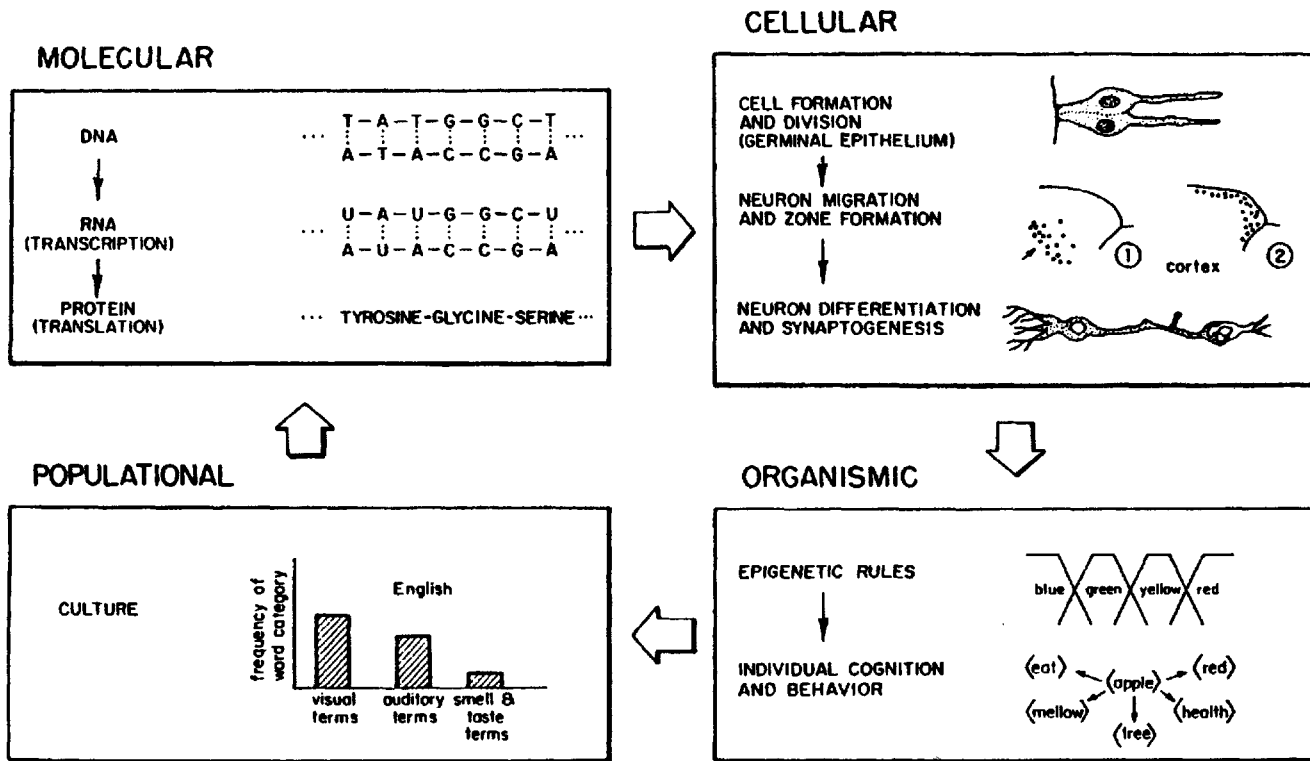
MOLECULAR

DNA
RNA (TRANSCRIPTION)
PROTEIN (TRANSLATION)

... T – A – T – G – G – C – T ...
A – T – A – C – C – G – A

... U – A – U – G – G – C – U ...
A – U – A – C – C – G – A

... TYROSINE-GLYCINE-SERINE ...

CELLULAR

CELL FORMATION AND DIVISION (GERMINAL EPITHELIUM)
NEURON MIGRATION AND ZONE FORMATION
NEURON DIFFERENTIATION AND SYNAPTOGENESIS

① cortex ②

ORGANISMIC

EPIGENETIC RULES
INDIVIDUAL COGNITION AND BEHAVIOR

blue green yellow red

⟨eat⟩ ⟨apple⟩ ⟨red⟩ ⟨mellow⟩ ⟨tree⟩ ⟨health⟩

POPULATIONAL

CULTURE

English
frequency of word category
visual terms
auditory terms
smell & taste terms